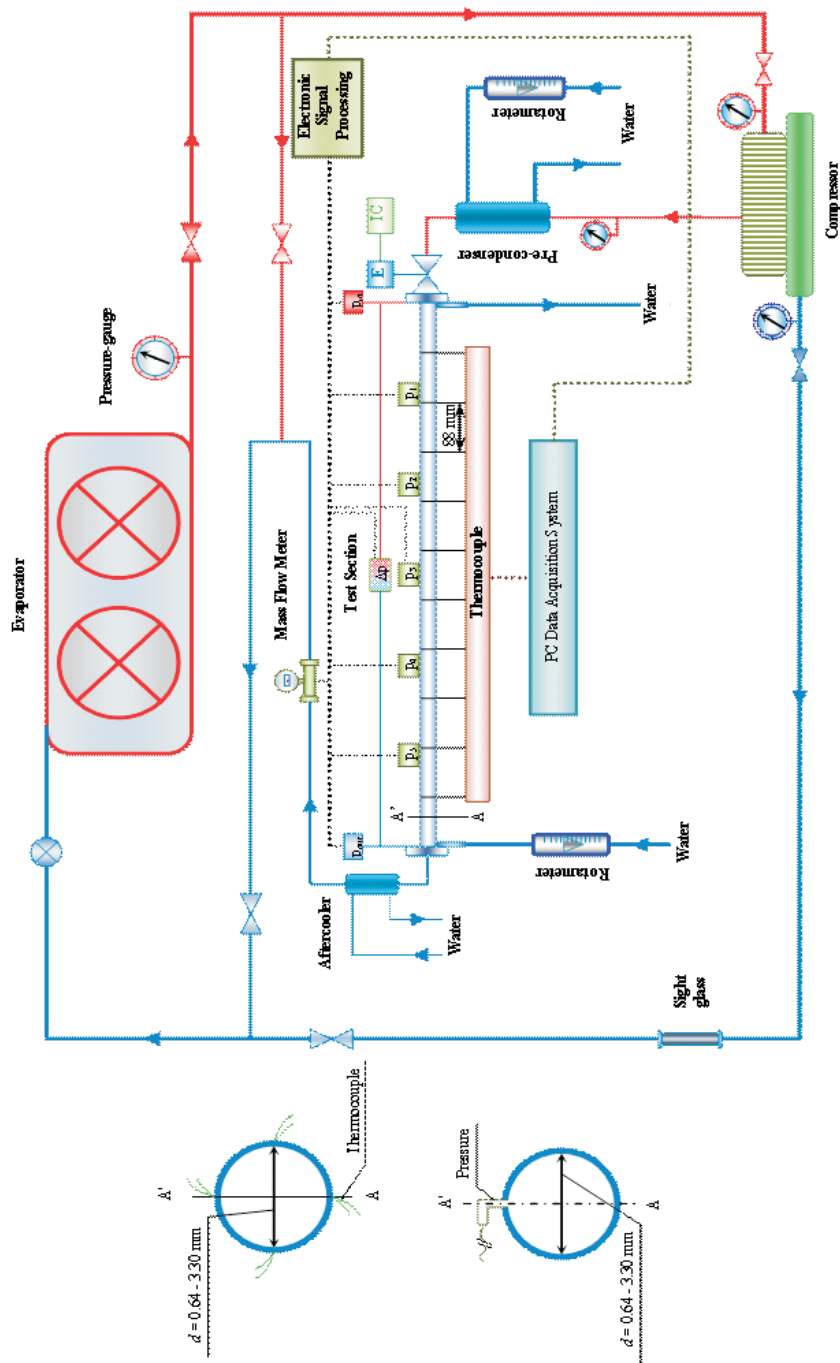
Evaporator

Pressure-gauge

Electronic Signal Processing

Rotameter

Water

Compressor

Pre-condenser

TC

E

$p_{in}$

Water

$p_1$

88 mm

$p_2$

Test Section

$\Delta p$

$p_3$

Thermocouple

PC Data Acquisition System

Mass Flow Meter

$p_4$

$p_5$

A'

A

$p_{out}$

Rotameter

Water

Aftercooler

Water

Water

Sight glass

A'

Thermocouple

$d$ = 0.64 - 3.30 mm

A

A'

Pressure

$d$ = 0.64 - 3.30 mm

A